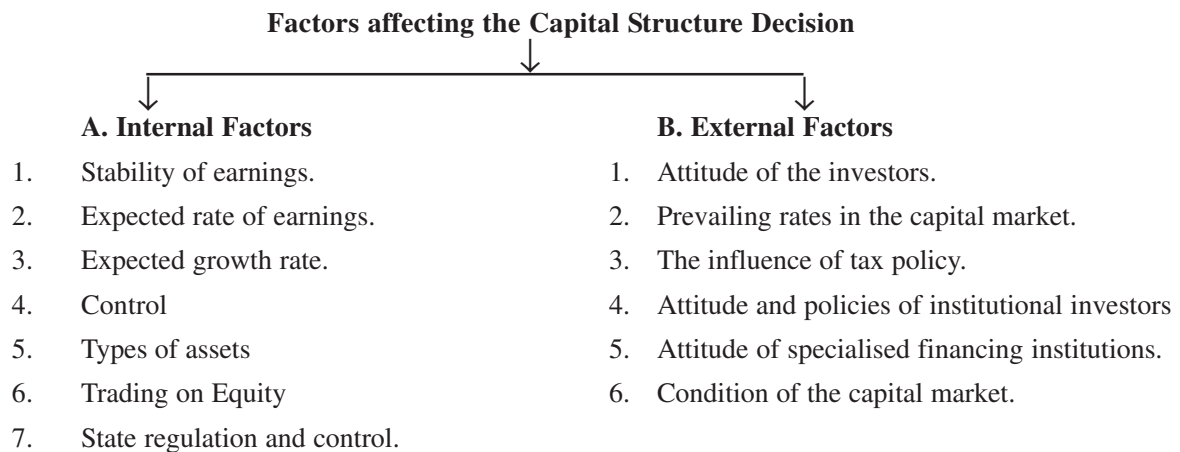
**Factors affecting the Capital Structure Decision**

**A. Internal Factors**

1. Stability of earnings.
2. Expected rate of earnings.
3. Expected growth rate.
4. Control
5. Types of assets
6. Trading on Equity
7. State regulation and control.

**B. External Factors**

1. Attitude of the investors.
2. Prevailing rates in the capital market.
3. The influence of tax policy.
4. Attitude and policies of institutional investors
5. Attitude of specialised financing institutions.
6. Condition of the capital market.